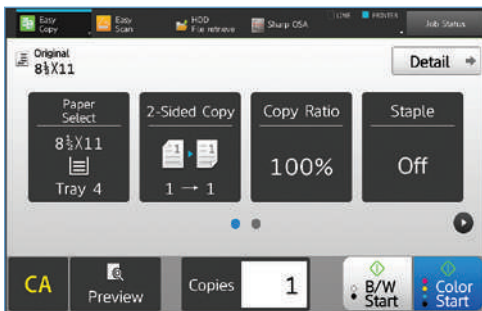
Easy Copy
Easy Scan
HDD File retrieve
Sharp OSA
LINE
PRINTER
Job Status

Original
$8\frac{1}{2}$X11

Detail

Paper Select
$8\frac{1}{2}$X11
Tray 4

2-Sided Copy
1 → 1

Copy Ratio
100%

Staple
Off

CA

Preview

Copies
1

B/W Start

Color Start